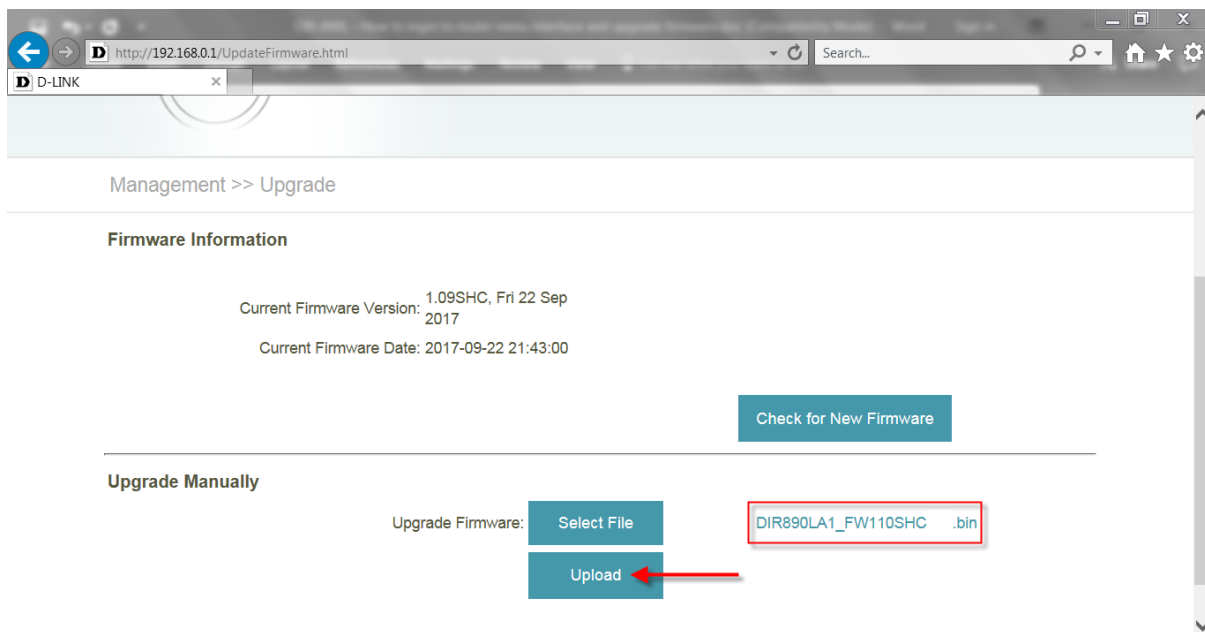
http://192.168.0.1/UpdateFirmware.html

Search...

D-LINK

Management >> Upgrade

Firmware Information

Current Firmware Version: 1.09SHC, Fri 22 Sep 2017

Current Firmware Date: 2017-09-22 21:43:00

Check for New Firmware

Upgrade Manually

Upgrade Firmware: Select File

DIR890LA1_FW110SHC .bin

Upload